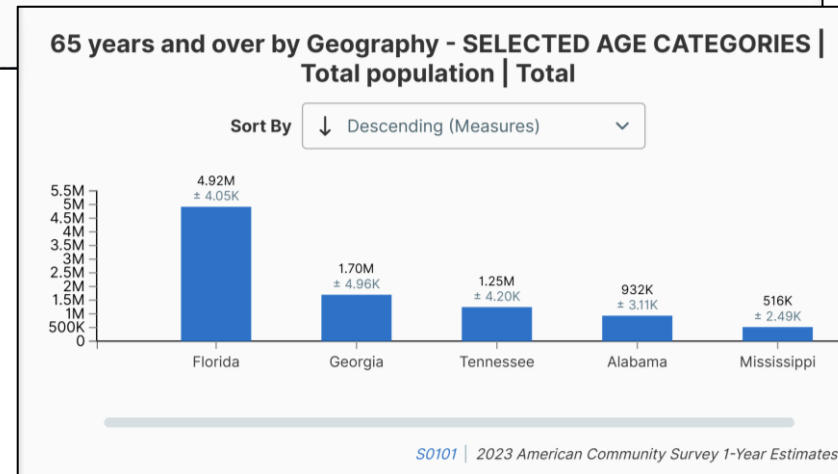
65 years and over by Geography - SELECTED AGE CATEGORIES | Total population | Total

Sort By ↓ Descending (Measures)

5.5M
5M
4.5M
4M
3.5M
3M
2.5M
2M
1.5M
1M
500K
0

4.92M
± 4.05K
Florida

1.70M
± 4.96K
Georgia

1.25M
± 4.20K
Tennessee

932K
± 3.11K
Alabama

516K
± 2.49K
Mississippi

S0101 | 2023 American Community Survey 1-Year Estimates